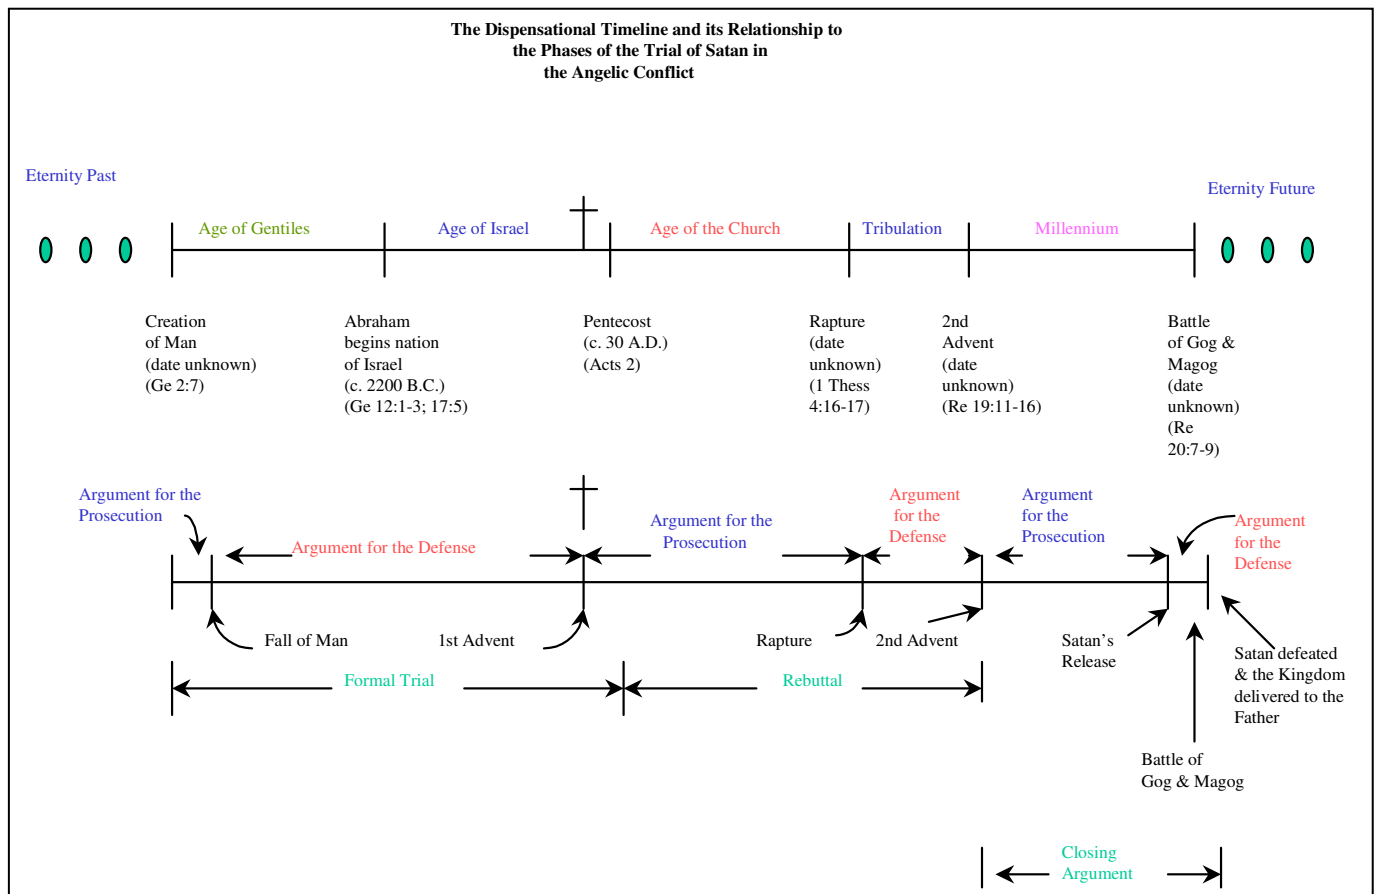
The Dispensational Timeline and its Relationship to the Phases of the Trial of Satan in the Angelic Conflict

Eternity Past

Eternity Future

Age of Gentiles

Age of Israel

Age of the Church

Tribulation

Millennium

Creation of Man (date unknown) (Ge 2:7)

Abraham begins nation of Israel (c. 2200 B.C.) (Ge 12:1-3; 17:5)

Pentecost (c. 30 A.D.) (Acts 2)

Rapture (date unknown) (1 Thess 4:16-17)

2nd Advent (date unknown) (Re 19:11-16)

Battle of Gog & Magog (date unknown) (Re 20:7-9)

Argument for the Prosecution

Argument for the Defense

Argument for the Prosecution

Argument for the Defense

Argument for the Prosecution

Argument for the Defense

Fall of Man

1st Advent

Rapture

2nd Advent

Satan's Release

Satan defeated & the Kingdom delivered to the Father

Formal Trial

Rebuttal

Battle of Gog & Magog

Closing Argument